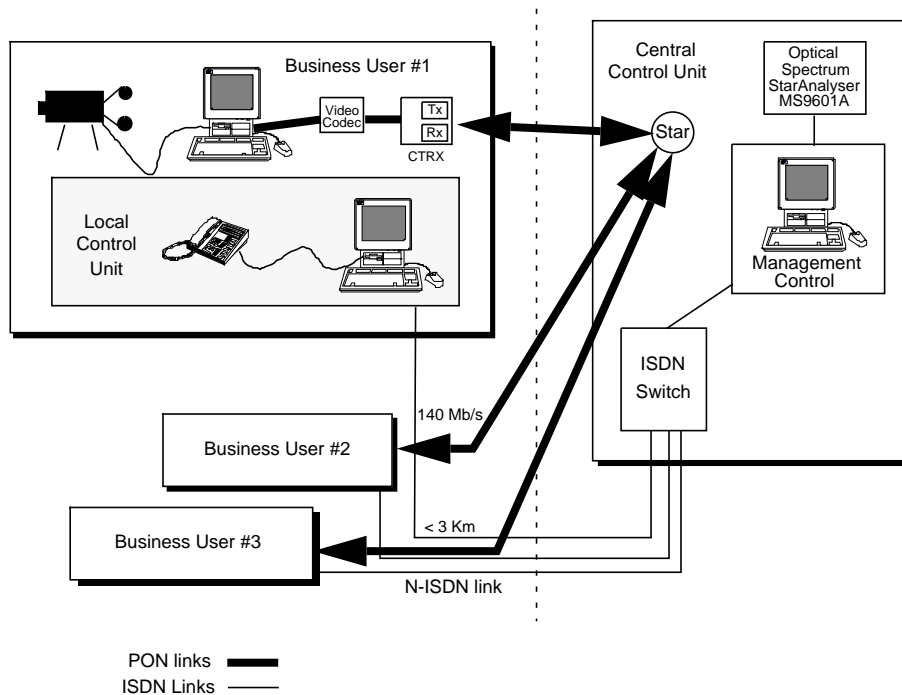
Business User #1

Video Codec

Tx

Rx

CTRX

Local Control Unit

Central Control Unit

Optical Spectrum StarAnalyser MS9601A

Star

Management Control

ISDN Switch

140 Mb/s

Business User #2

< 3 Km

Business User #3

N-ISDN link

PON links

ISDN Links